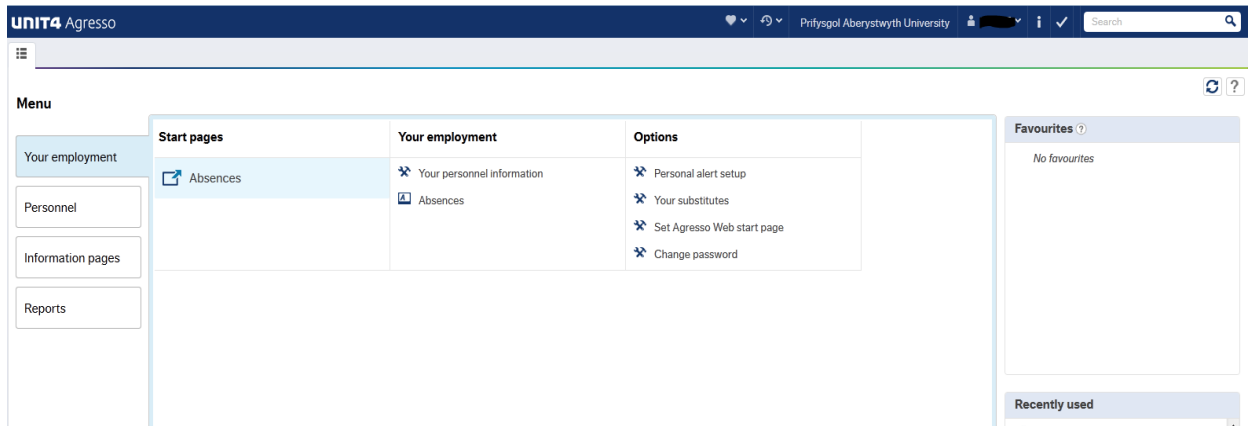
UNIT4 Agresso

Prifysgol Aberystwyth University

i

Search

Menu

Your employment

Personnel

Information pages

Reports

| Start pages | Your employment | Options |
|---|---|---|
| Absences | Your personnel information | Personal alert setup |
| | Absences | Your substitutes |
| | | Set Agresso Web start page |
| | | Change password |

Favourites ?

No favourites

Recently used